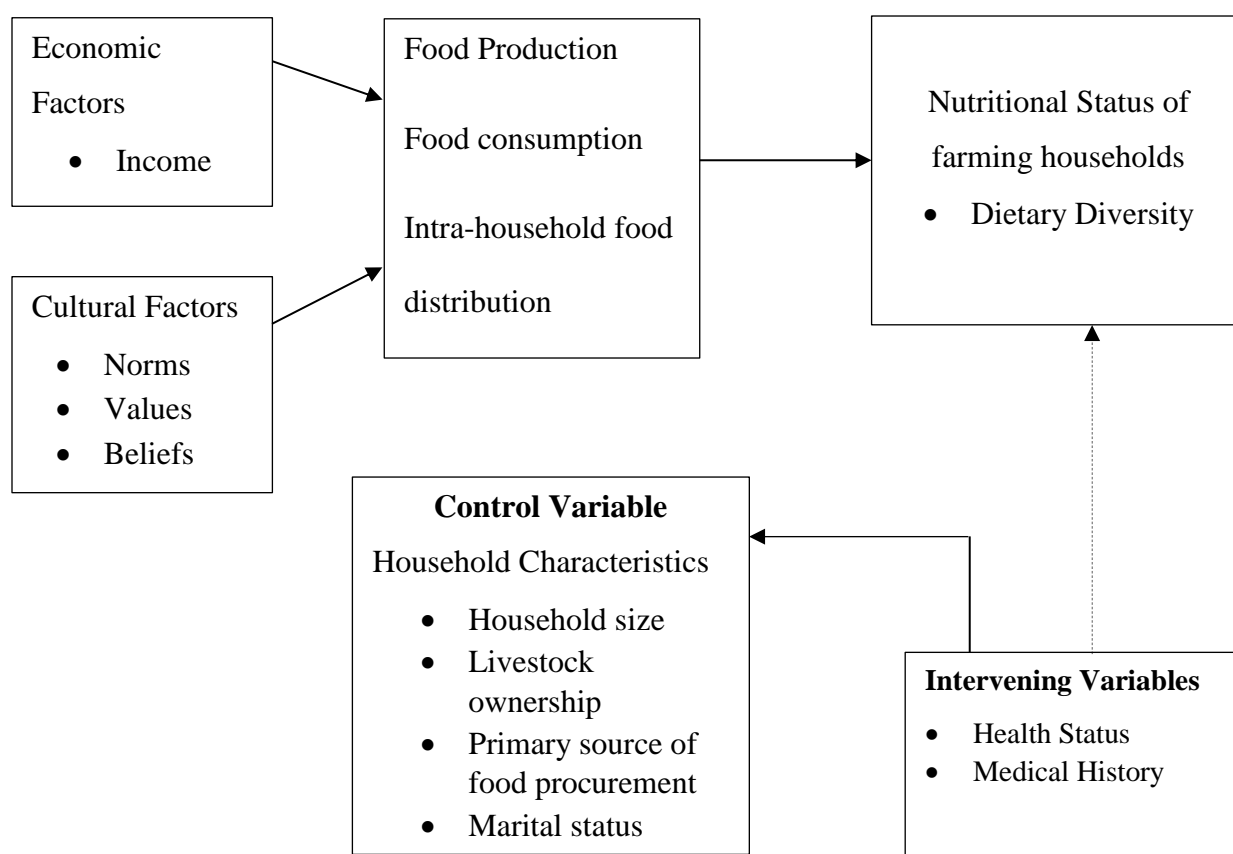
Economic Factors

- Income

Cultural Factors

- Norms
- Values
- Beliefs

Food Production

Food consumption

Intra-household food distribution

Nutritional Status of farming households

- Dietary Diversity

**Control Variable**

Household Characteristics

- Household size
- Livestock ownership
- Primary source of food procurement
- Marital status

**Intervening Variables**

- Health Status
- Medical History